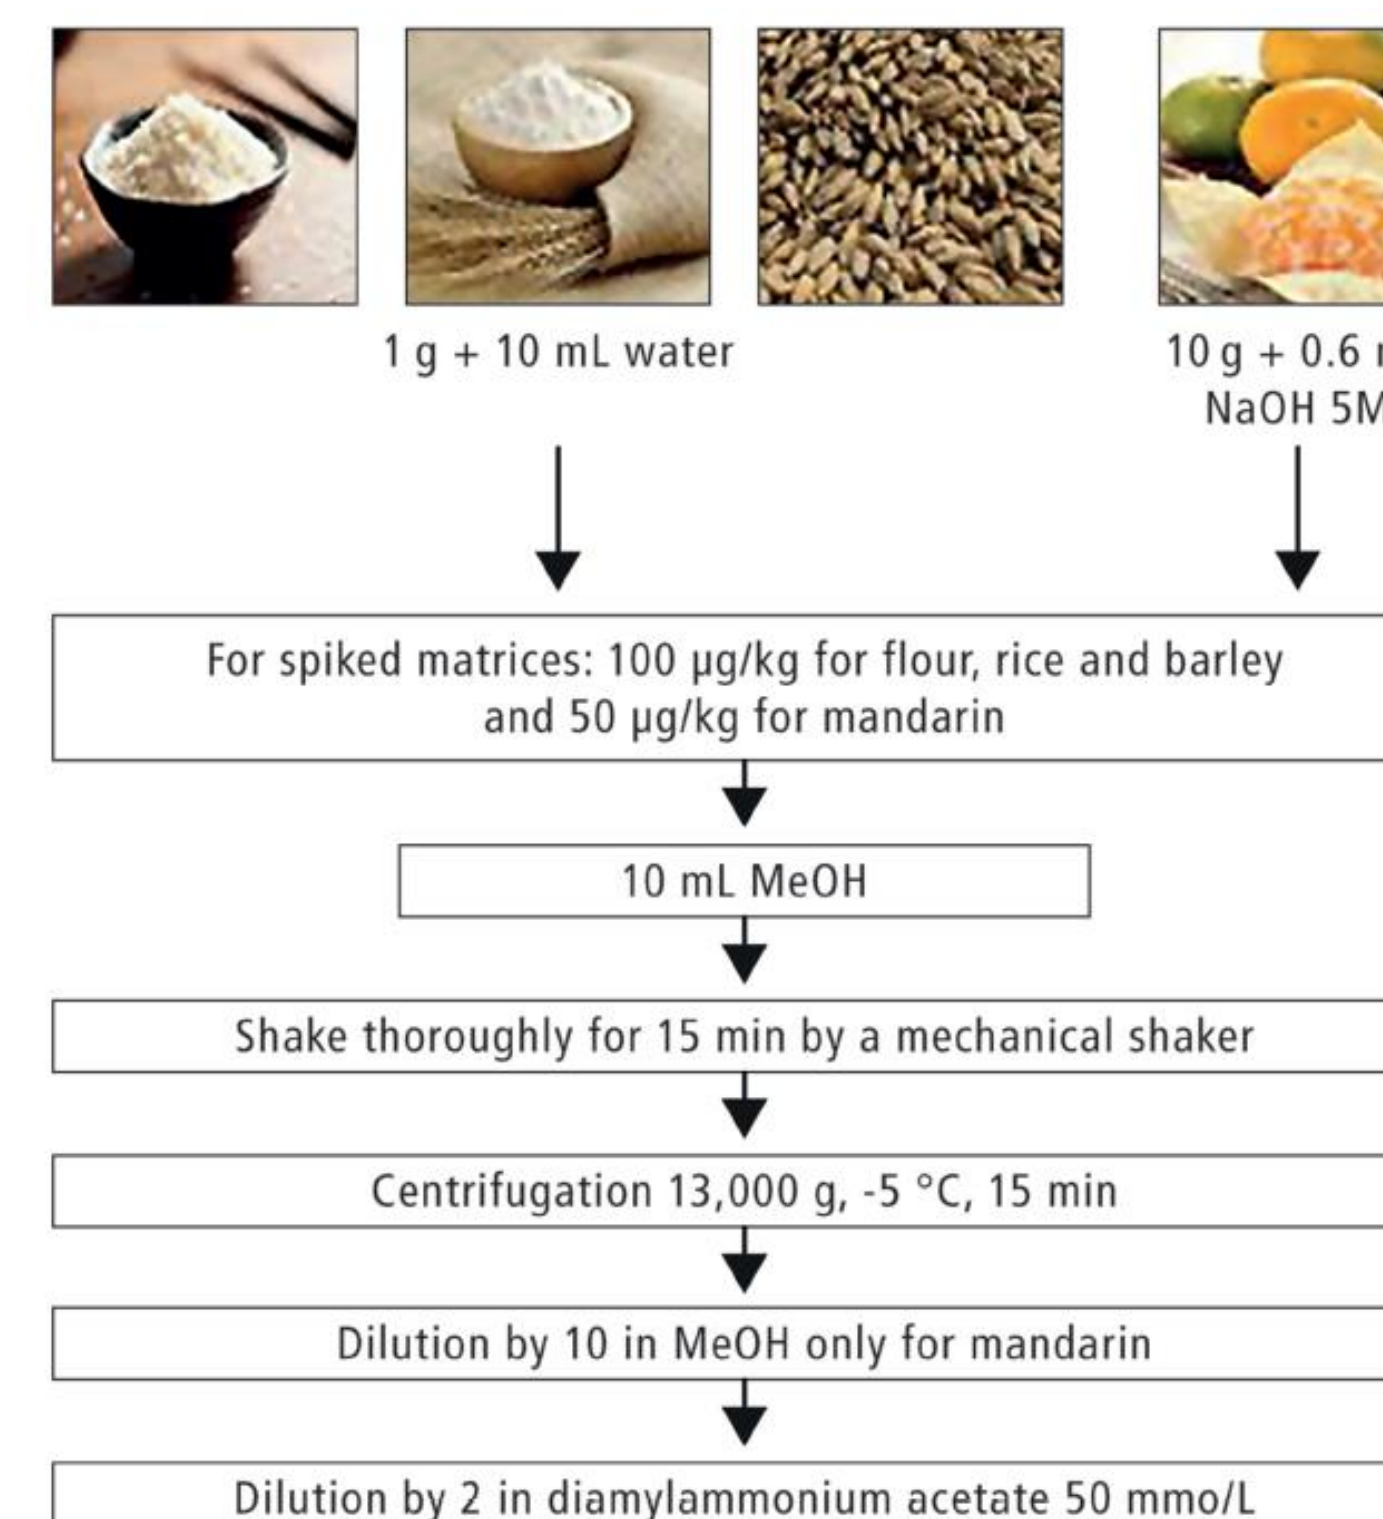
1 g + 10 mL water

10 g + 0.6 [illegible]
NaOH 5M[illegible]

For spiked matrices: 100 µg/kg for flour, rice and barley and 50 µg/kg for mandarin

10 mL MeOH

Shake thoroughly for 15 min by a mechanical shaker

Centrifugation 13,000 g, -5 °C, 15 min

Dilution by 10 in MeOH only for mandarin

Dilution by 2 in diamylammonium acetate 50 mmo/L